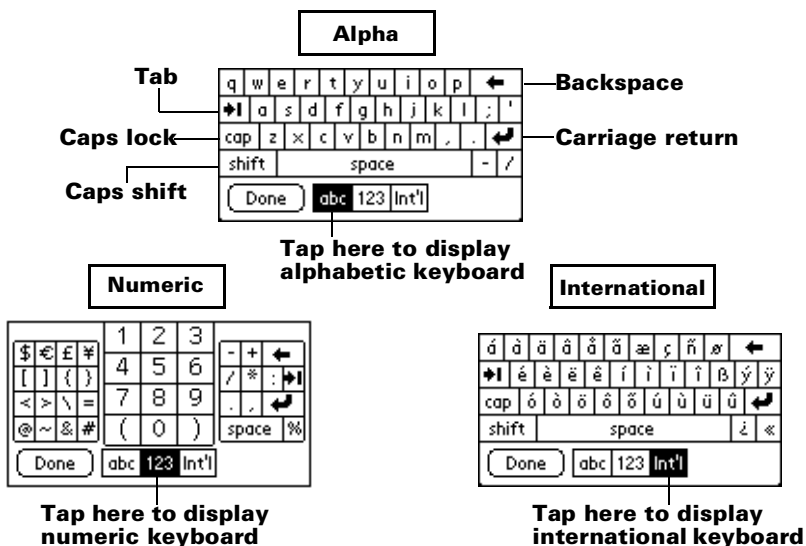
Alpha

Tab

Backspace

Caps lock

Carriage return

Caps shift

q w e r t y u i o p ←
→I a s d f g h j k l ; '
cap z x c v b n m , . ↵
shift space - /

Done abc 123 Int'l

Tap here to display alphabetic keyboard

Numeric

$ € £ ¥
[ ] { }
< > \ =
@ ~ & #

1 2 3
4 5 6
7 8 9
( 0 )

- + ←
/ * : →I
. , ↵
space %

Done abc 123 Int'l

Tap here to display numeric keyboard

International

á à ä â å ã æ ç ñ ø ←
→I é è ë ê í ì ï î ß ý ÿ
cap ó ò ö ô õ ú ù ü û ↵
shift space ¿ «

Done abc 123 Int'l

Tap here to display international keyboard